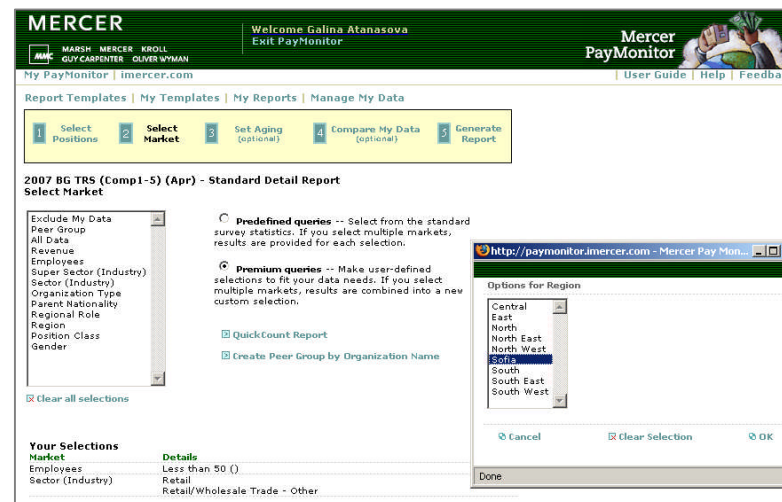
MERCER

MMC MARSH MERCER KROLL GUY CARPENTER OLIVER WYMAN

Welcome Galina Atanasova
Exit PayMonitor

Mercer PayMonitor

My PayMonitor | imercer.com

| User Guide | Help | Feedba

Report Templates | My Templates | My Reports | Manage My Data

1 Select Positions
2 Select Market
3 Set Aging (optional)
4 Compare My Data (optional)
5 Generate Report

2007 BG TRS (Comp1-5) (Apr) - Standard Detail Report
Select Market

Exclude My Data
Peer Group
All Data
Revenue
Employees
Super Sector (Industry)
Sector (Industry)
Organization Type
Parent Nationality
Regional Role
Region
Position Class
Gender

Clear all selections

Predefined queries -- Select from the standard survey statistics. If you select multiple markets, results are provided for each selection.

Premium queries -- Make user-defined selections to fit your data needs. If you select multiple markets, results are combined into a new custom selection.

QuickCount Report

Create Peer Group by Organization Name

http://paymonitor.imercer.com - Mercer Pay Mon...

Options for Region

Central
East
North
North East
North West
Sofia
South
South East
South West

Cancel
Clear Selection
OK

Done

Your Selections

| Market | Details |
|---|---|
| Employees | Less than 50 () |
| Sector (Industry) | Retail |
| | Retail/Wholesale Trade - Other |